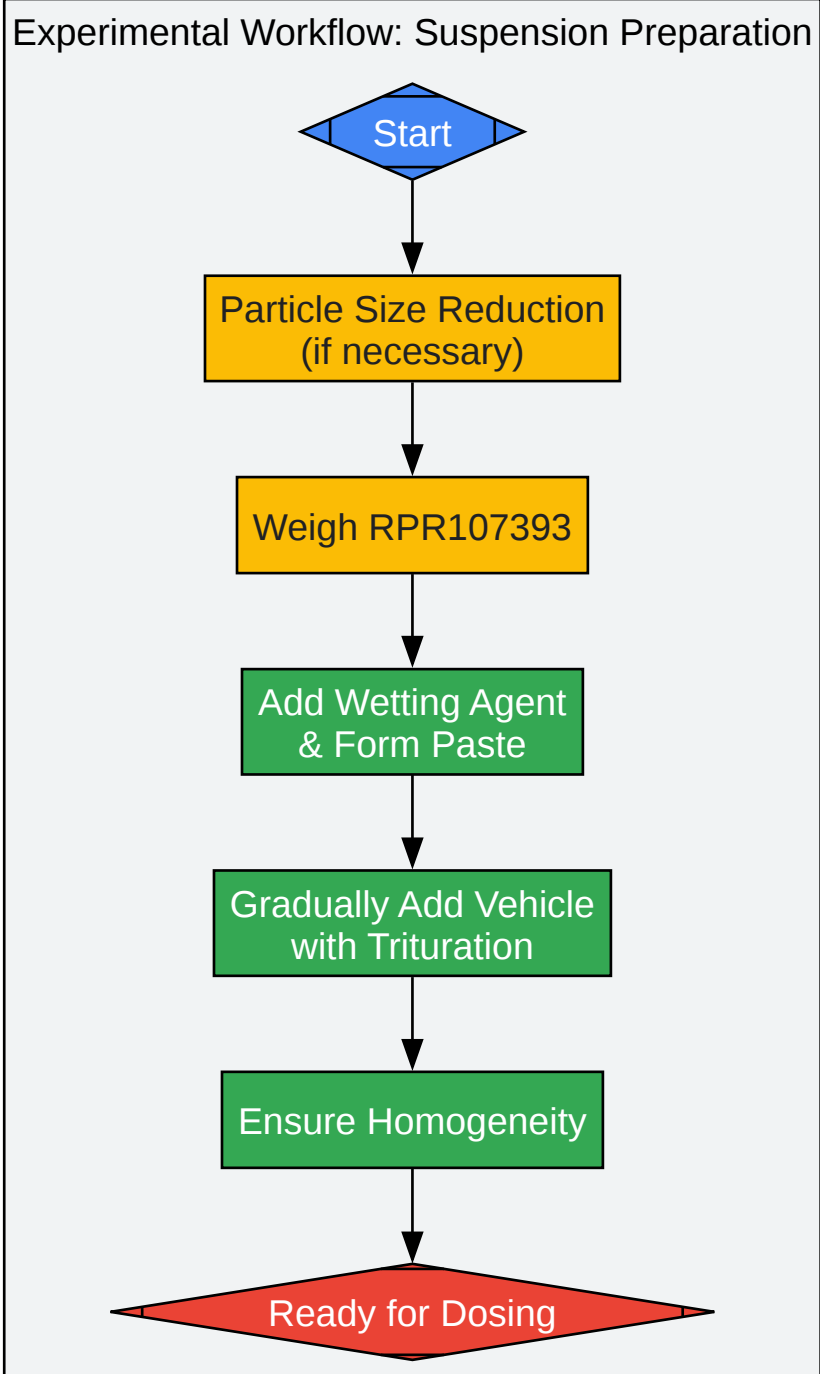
Experimental Workflow: Suspension Preparation

Start

Particle Size Reduction (if necessary)

Weigh RPR107393

Add Wetting Agent & Form Paste

Gradually Add Vehicle with Trituration

Ensure Homogeneity

Ready for Dosing